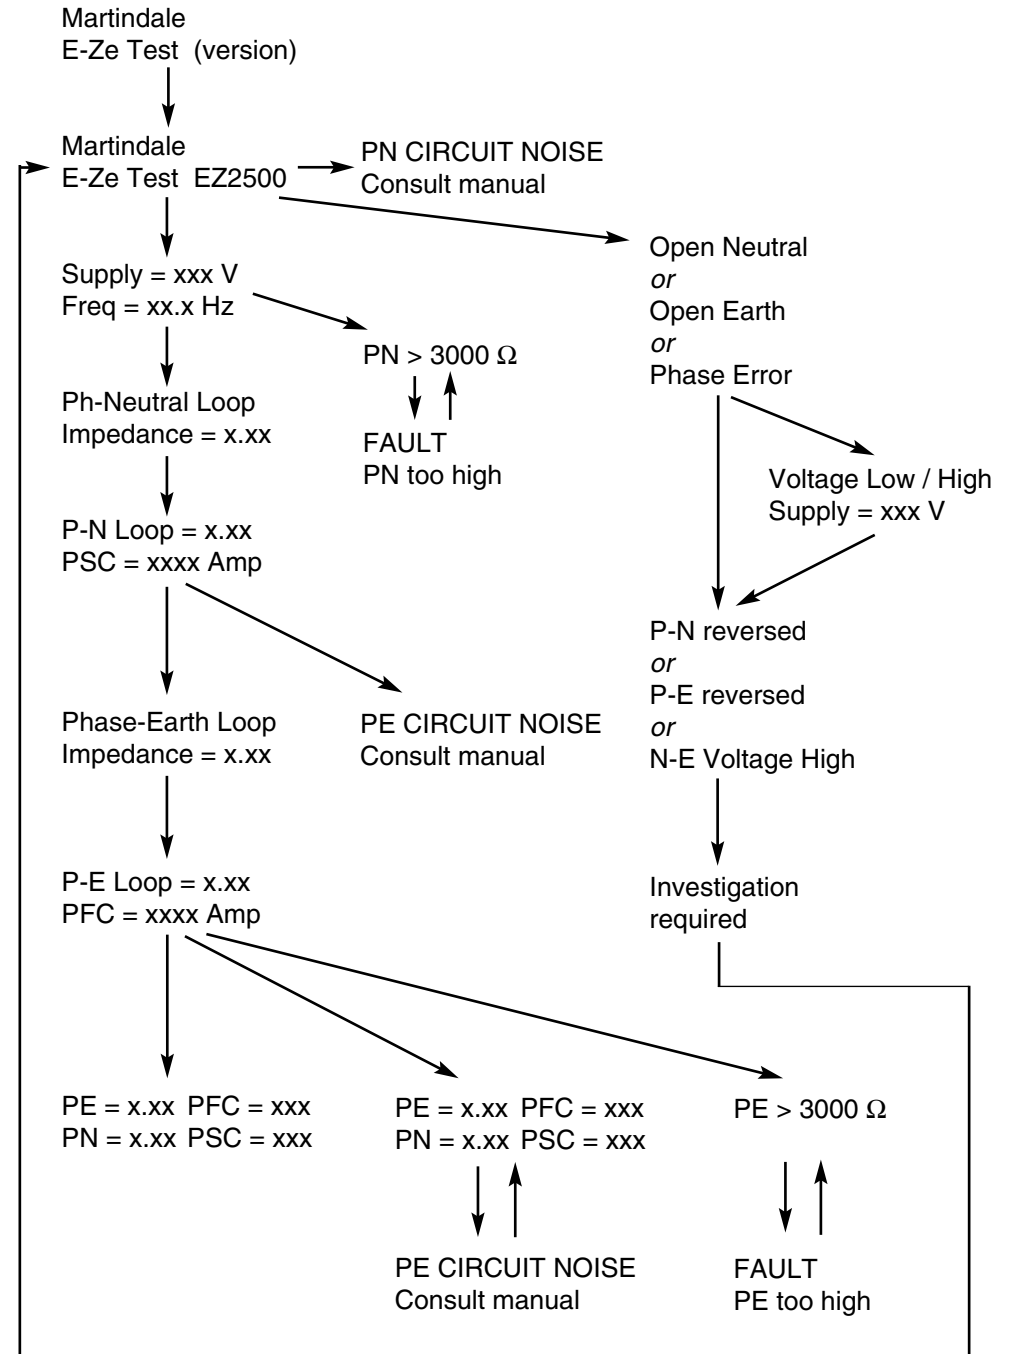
Martindale
E-Ze Test (version)

Martindale
E-Ze Test EZ2500

PN CIRCUIT NOISE
Consult manual

Supply = xxx V
Freq = xx.x Hz

PN > 3000 Ω

FAULT
PN too high

Ph-Neutral Loop
Impedance = x.xx

P-N Loop = x.xx
PSC = xxxx Amp

Phase-Earth Loop
Impedance = x.xx

PE CIRCUIT NOISE
Consult manual

P-E Loop = x.xx
PFC = xxxx Amp

PE = x.xx PFC = xxx
PN = x.xx PSC = xxx

PE = x.xx PFC = xxx
PN = x.xx PSC = xxx

PE CIRCUIT NOISE
Consult manual

PE > 3000 Ω

FAULT
PE too high

Open Neutral
*or*
Open Earth
*or*
Phase Error

Voltage Low / High
Supply = xxx V

P-N reversed
*or*
P-E reversed
*or*
N-E Voltage High

Investigation
required